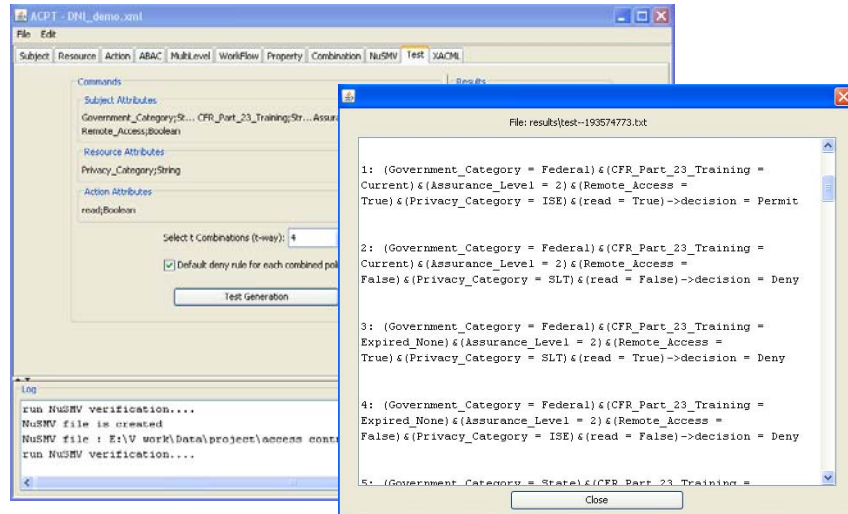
ACPT - DNI_demo.xml

File Edit

Subject Resource Action ABAC MultiLevel WorkFlow Property Combination NuSMV Test XACML

Commands

Subject Attributes

Government_Category;St... CFR_Part_23_Training;Str... Assura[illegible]
Remote_Access;Boolean

Resource Attributes

Privacy_Category;String

Action Attributes

read;Boolean

Select t Combinations (t-way): 4

Default deny rule for each combined pol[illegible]

Test Generation

Results

Log

run NuSMV verification....
NuSMV file is created
NuSMV file : E:\V work\Data\project\access contr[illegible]
run NuSMV verification....

File: results\test--193574773.txt

1: (Government_Category = Federal)&(CFR_Part_23_Training = Current)&(Assurance_Level = 2)&(Remote_Access = True)&(Privacy_Category = ISE)&(read = True)->decision = Permit

2: (Government_Category = Federal)&(CFR_Part_23_Training = Current)&(Assurance_Level = 2)&(Remote_Access = False)&(Privacy_Category = SLT)&(read = False)->decision = Deny

3: (Government_Category = Federal)&(CFR_Part_23_Training = Expired_None)&(Assurance_Level = 2)&(Remote_Access = True)&(Privacy_Category = SLT)&(read = True)->decision = Deny

4: (Government_Category = Federal)&(CFR_Part_23_Training = Expired_None)&(Assurance_Level = 2)&(Remote_Access = False)&(Privacy_Category = ISE)&(read = False)->decision = Deny

5: (Government_Category = State)&(CFR_Part_23_Training = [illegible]

Close